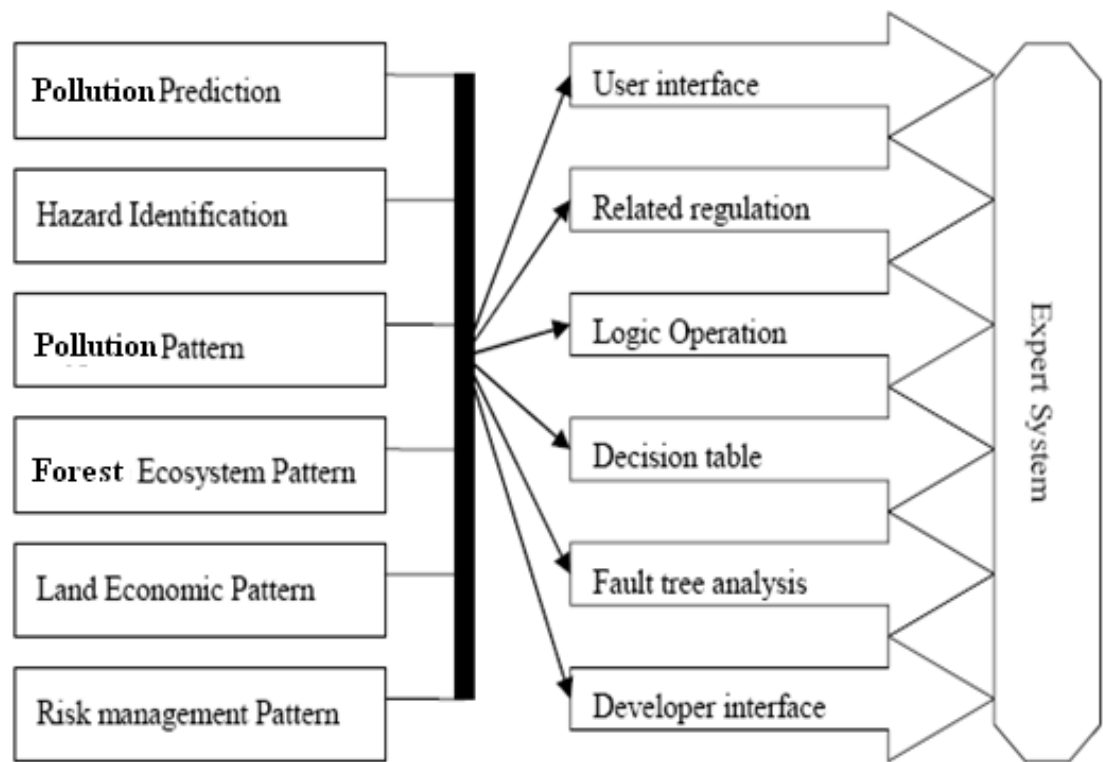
Pollution Prediction

Hazard Identification

Pollution Pattern

Forest Ecosystem Pattern

Land Economic Pattern

Risk management Pattern

User interface

Related regulation

Logic Operation

Decision table

Fault tree analysis

Developer interface

Expert System